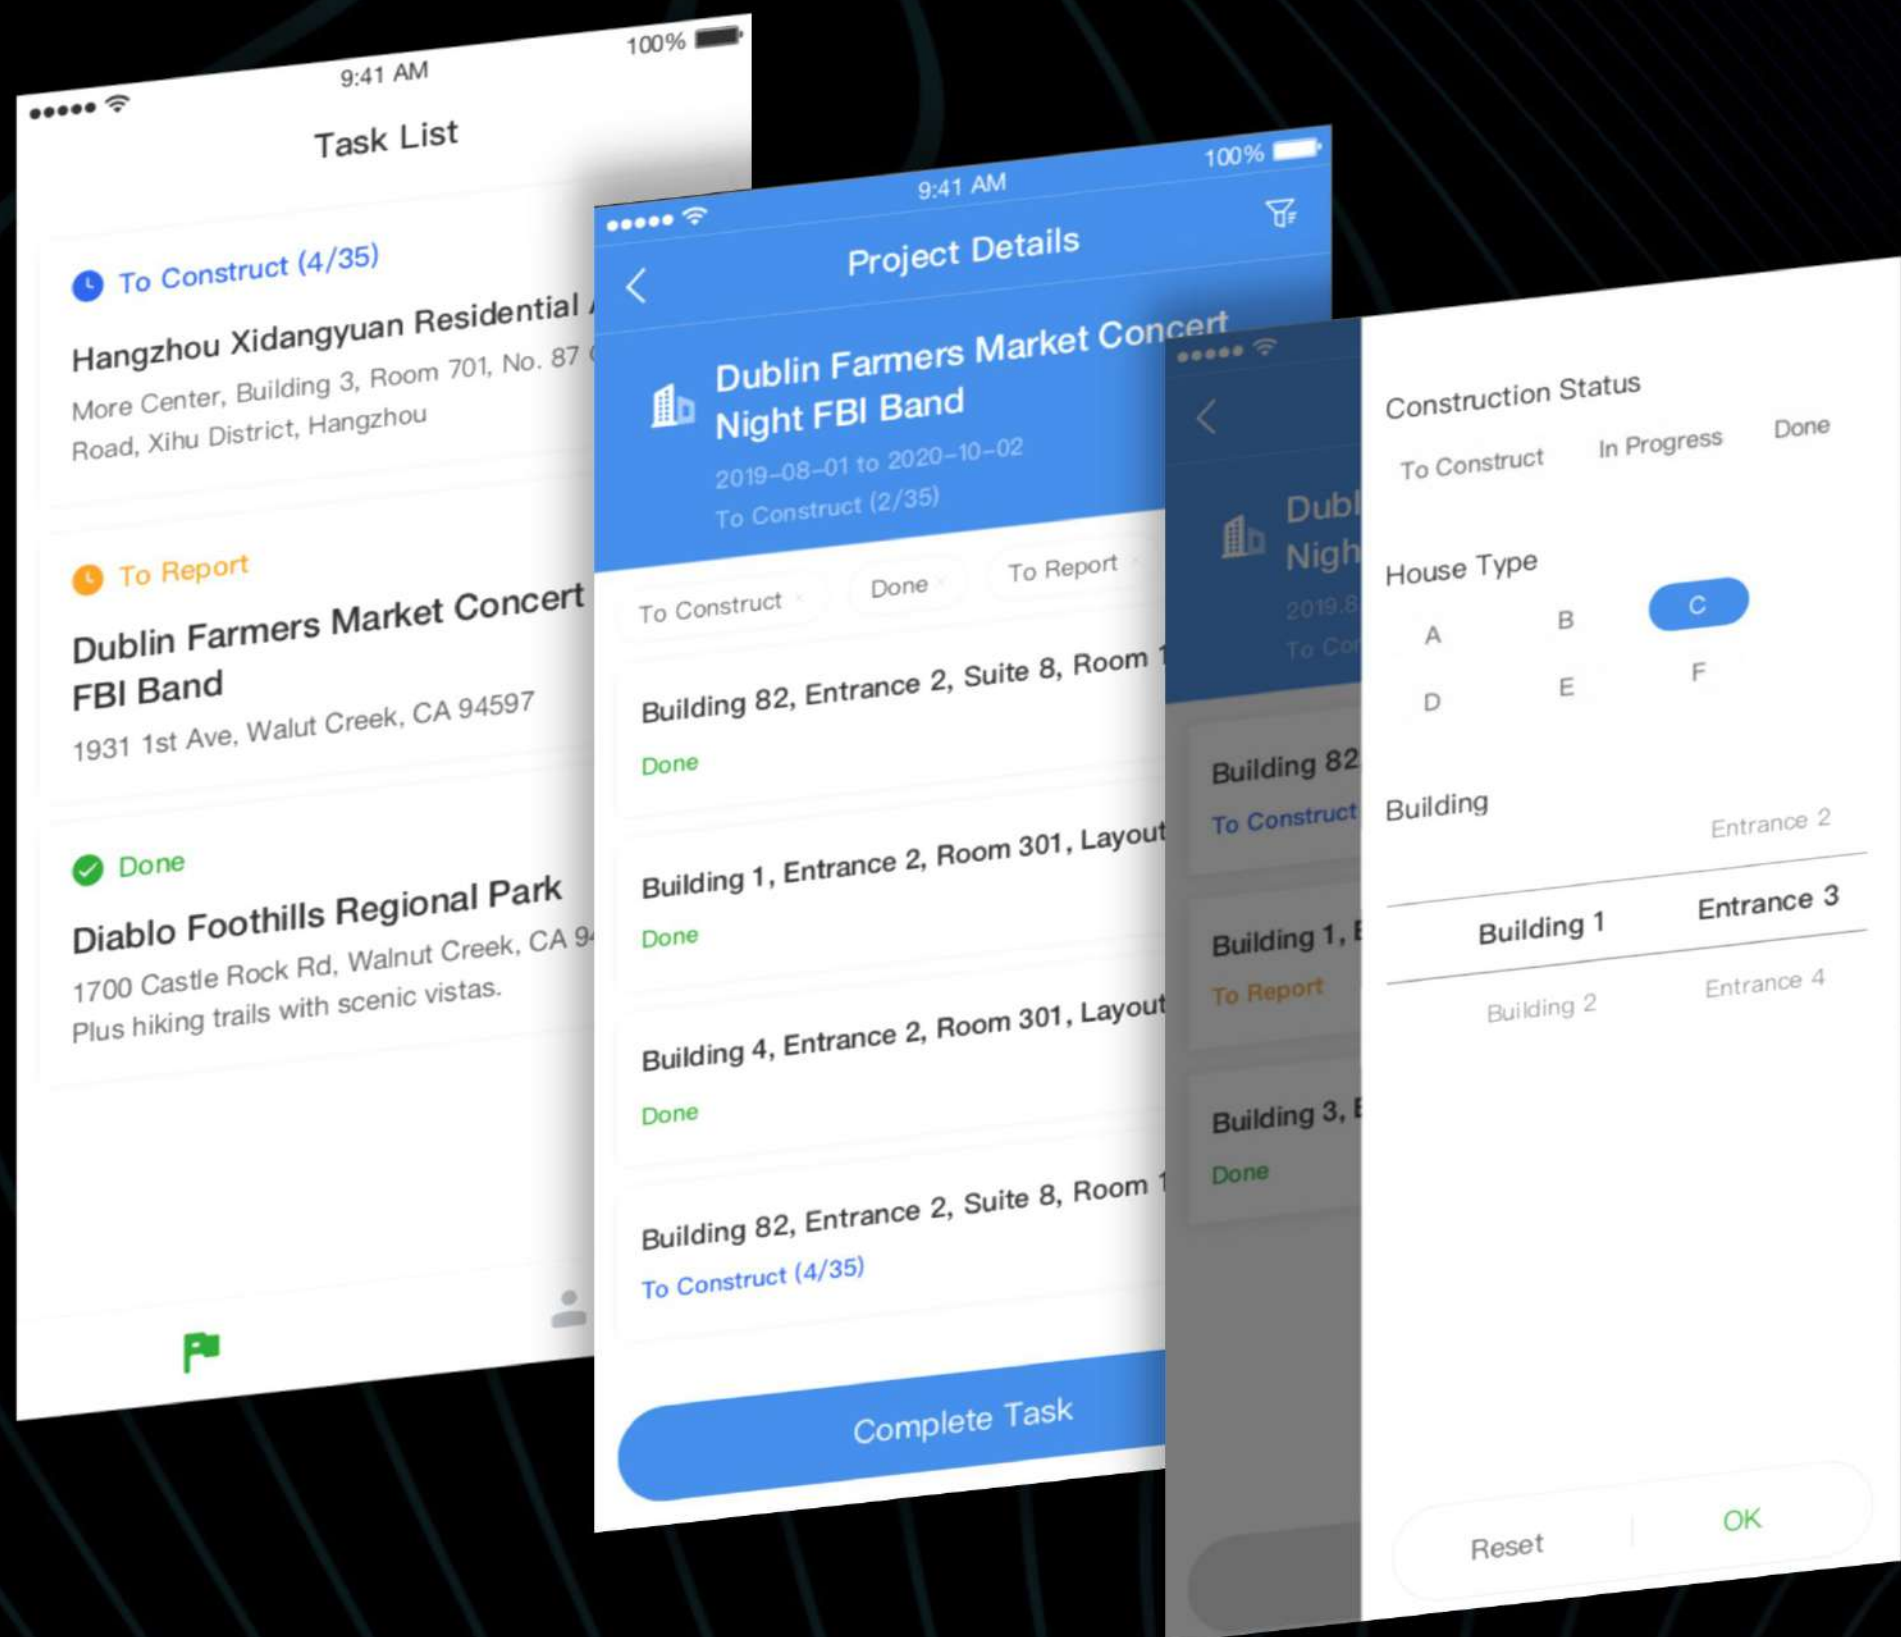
9:41 AM
100%

Task List

To Construct (4/35)
Hangzhou Xidangyuan Residential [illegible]
More Center, Building 3, Room 701, No. 87 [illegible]
Road, Xihu District, Hangzhou

To Report
Dublin Farmers Market Concert
FBI Band
1931 1st Ave, Walut Creek, CA 94597

Done
Diablo Foothills Regional Park
1700 Castle Rock Rd, Walnut Creek, CA 9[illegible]
Plus hiking trails with scenic vistas.

9:41 AM
100%
Project Details
Dublin Farmers Market Concert Night FBI Band
2019-08-01 to 2020-10-02
To Construct (2/35)

To Construct
Done
To Report

Building 82, Entrance 2, Suite 8, Room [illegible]
Done

Building 1, Entrance 2, Room 301, Layout
Done

Building 4, Entrance 2, Room 301, Layout
Done

Building 82, Entrance 2, Suite 8, Room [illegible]
To Construct (4/35)

Complete Task

Dubl
Nigh
2019.8
To Co

Building 82
To Construct

Building 1, E
To Report

Building 3, E
Done

Construction Status
To Construct
In Progress
Done

House Type
A
B
C
D
E
F

Building
Entrance 2
Building 1
Entrance 3
Building 2
Entrance 4

Reset
OK